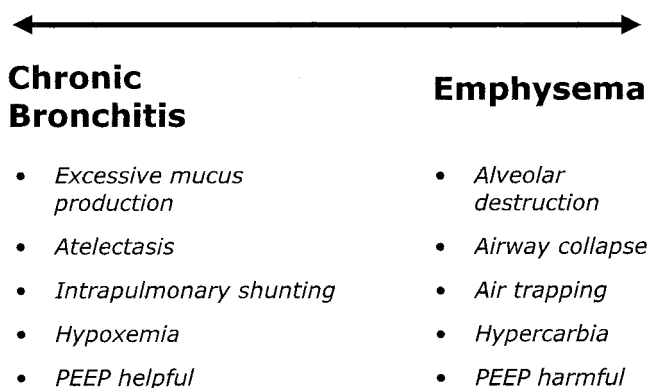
**Chronic Bronchitis**

- *Excessive mucus production*
- *Atelectasis*
- *Intrapulmonary shunting*
- *Hypoxemia*
- *PEEP helpful*

**Emphysema**

- *Alveolar destruction*
- *Airway collapse*
- *Air trapping*
- *Hypercarbia*
- *PEEP harmful*